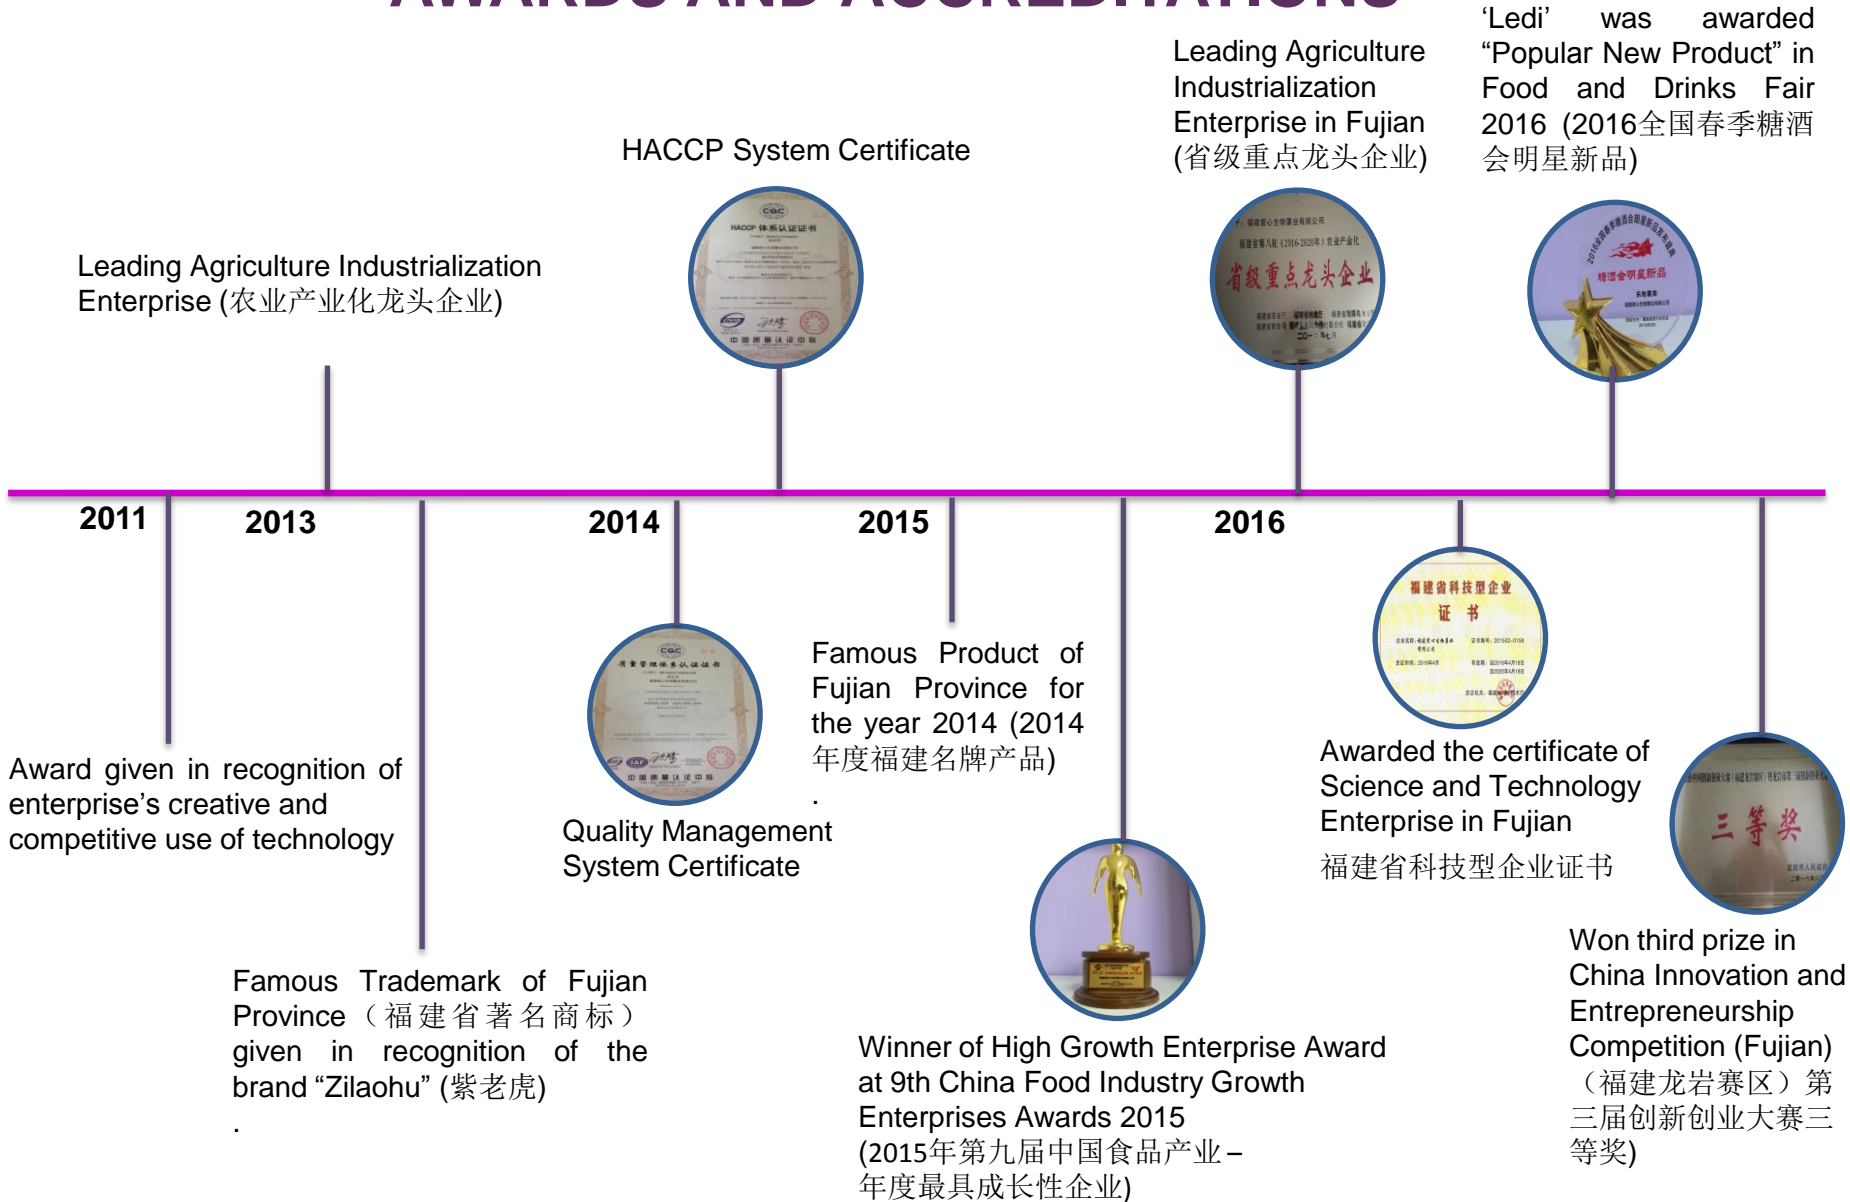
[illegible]

‘Ledi’ was awarded “Popular New Product” in Food and Drinks Fair 2016 (2016全国春季糖酒会明星新品)

Leading Agriculture Industrialization Enterprise in Fujian (省级重点龙头企业)

HACCP System Certificate

Leading Agriculture Industrialization Enterprise (农业产业化龙头企业)

2011

2013

2014

2015

2016

Award given in recognition of enterprise’s creative and competitive use of technology

Famous Trademark of Fujian Province（福建省著名商标）given in recognition of the brand “Zilaohu” (紫老虎)

.

Quality Management System Certificate

Famous Product of Fujian Province for the year 2014 (2014年度福建名牌产品)

.

Winner of High Growth Enterprise Award at 9th China Food Industry Growth Enterprises Awards 2015 (2015年第九届中国食品产业–年度最具成长性企业)

Awarded the certificate of Science and Technology Enterprise in Fujian

福建省科技型企业证书

Won third prize in China Innovation and Entrepreneurship Competition (Fujian)（福建龙岩赛区）第三届创新创业大赛三等奖)

省级重点龙头企业

三等奖

福建省科技型企业 证书

HACCP 体系认证证书

CQC

中国质量认证中心

精酒会明星新品